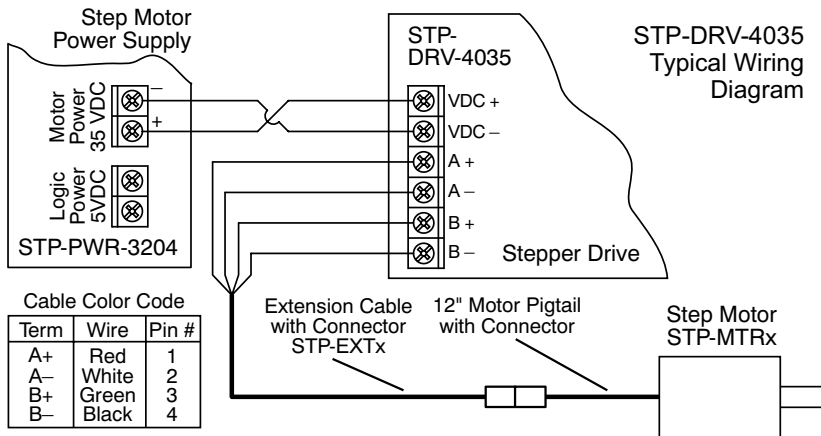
Step Motor Power Supply

Motor Power 35 VDC

–

+

Logic Power 5VDC

STP-PWR-3204

STP-DRV-4035

VDC +

VDC –

A +

A –

B +

B –

Stepper Drive

STP-DRV-4035 Typical Wiring Diagram

Cable Color Code

| Term | Wire | Pin # |
|---|---|---|
| A+ | Red | 1 |
| A– | White | 2 |
| B+ | Green | 3 |
| B– | Black | 4 |

Extension Cable with Connector STP-EXTx

12" Motor Pigtail with Connector

Step Motor STP-MTRx